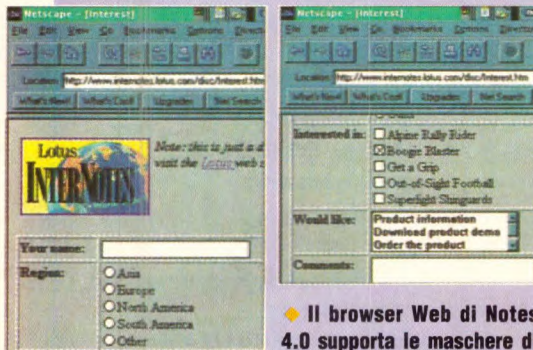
Netscape - [Interest]

File Edit View Go Bookmarks Options Directo

Location: http://www.internotes.lotus.com/dsc/Interest.htm

What's New! What's Cool! Upgrades Net Search

Lotus InterNotes

Note: this is just a d visit the Lotus web s

Your name:

Region:

Asia

Europe

North America

South America

Other

Netscape - [Interest]

File Edit View Go Bookmarks Options Directo

Location: http://www.internotes.lotus.com/dsc/Interest.htm

What's New! What's Cool! Upgrades Net Search

Interested in:

Alpine Rally Rider

Boogie Blaster

Get a Grip

Out-of-Sight Football

Superlight Slingcards

Would like:

Product information

Download product demo

Order the product

Comments:

Il browser Web di Notes 4.0 supporta le maschere d